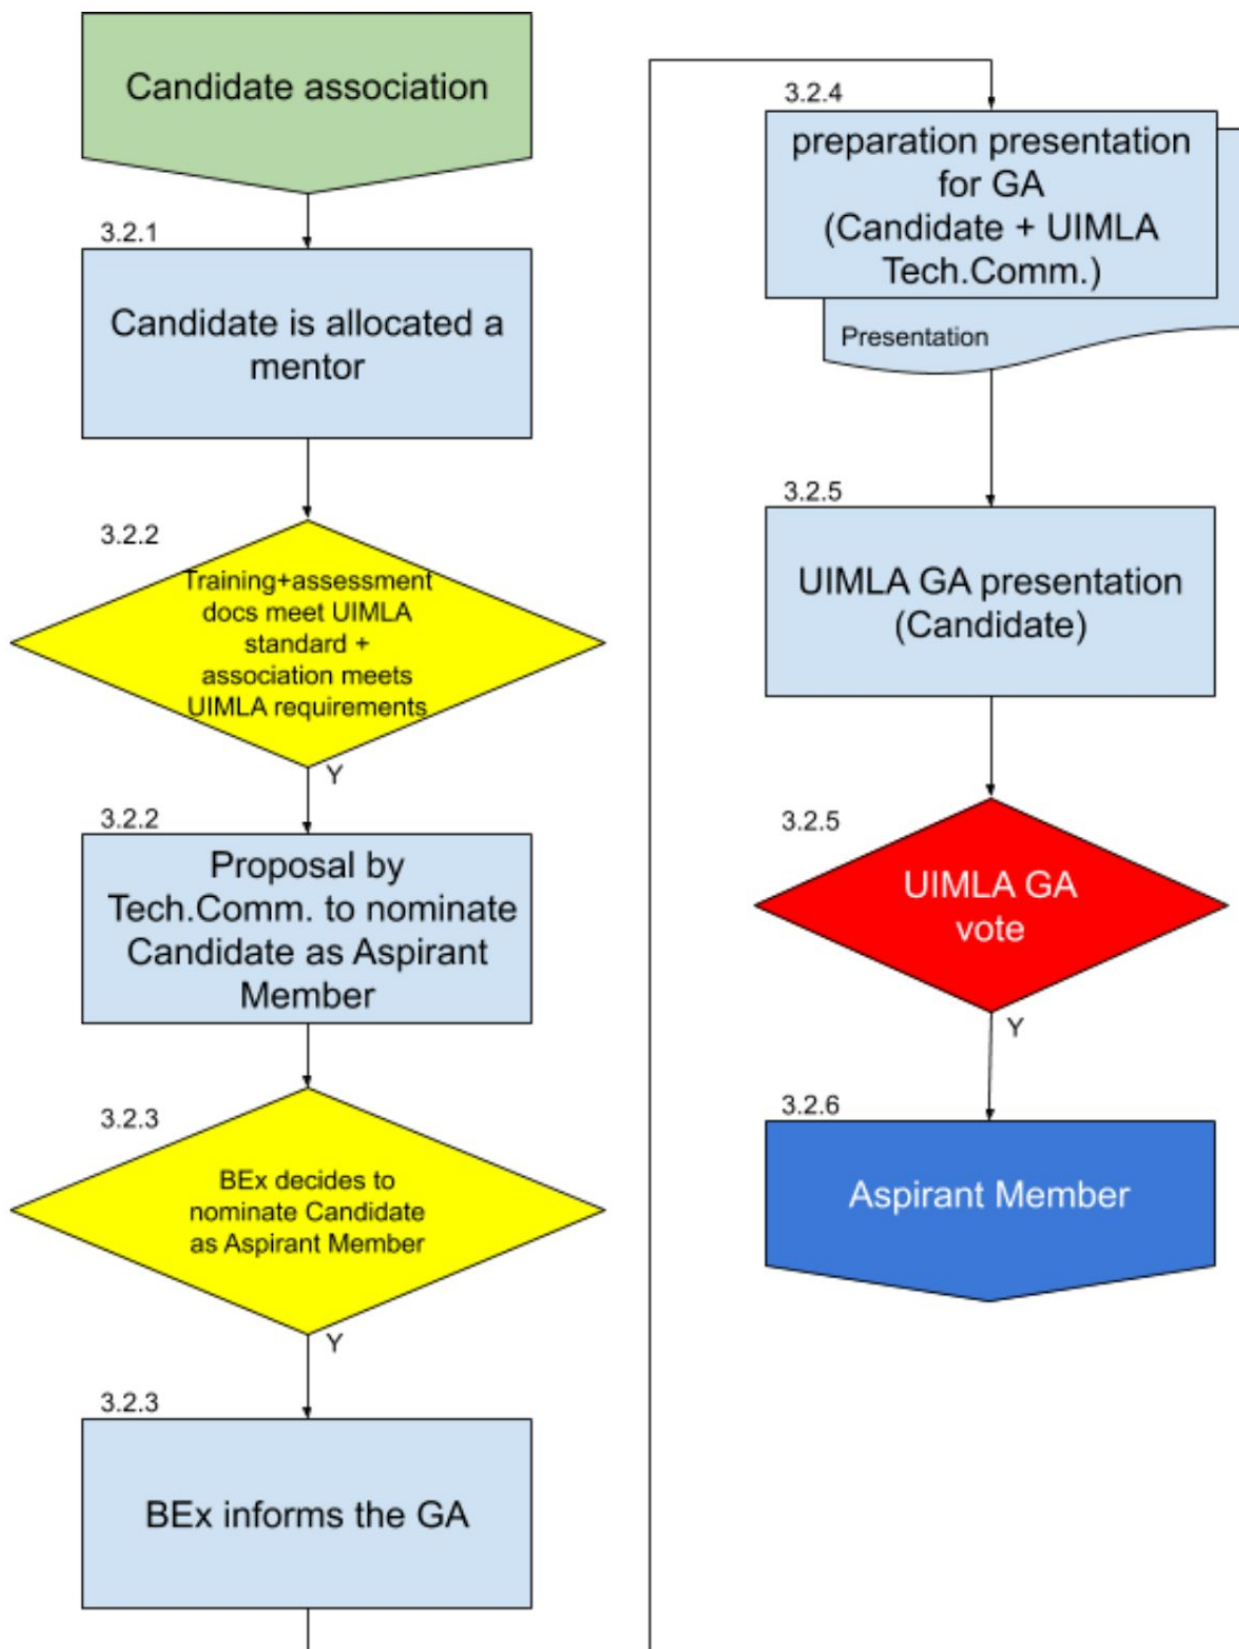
Candidate association

3.2.1

Candidate is allocated a mentor

3.2.2

Training+assessment docs meet UIMLA standard + association meets UIMLA requirements

Y

3.2.2

Proposal by Tech.Comm. to nominate Candidate as Aspirant Member

3.2.3

BEx decides to nominate Candidate as Aspirant Member

Y

3.2.3

BEx informs the GA

3.2.4

preparation presentation for GA (Candidate + UIMLA Tech.Comm.)

Presentation

3.2.5

UIMLA GA presentation (Candidate)

3.2.5

UIMLA GA vote

Y

3.2.6

Aspirant Member